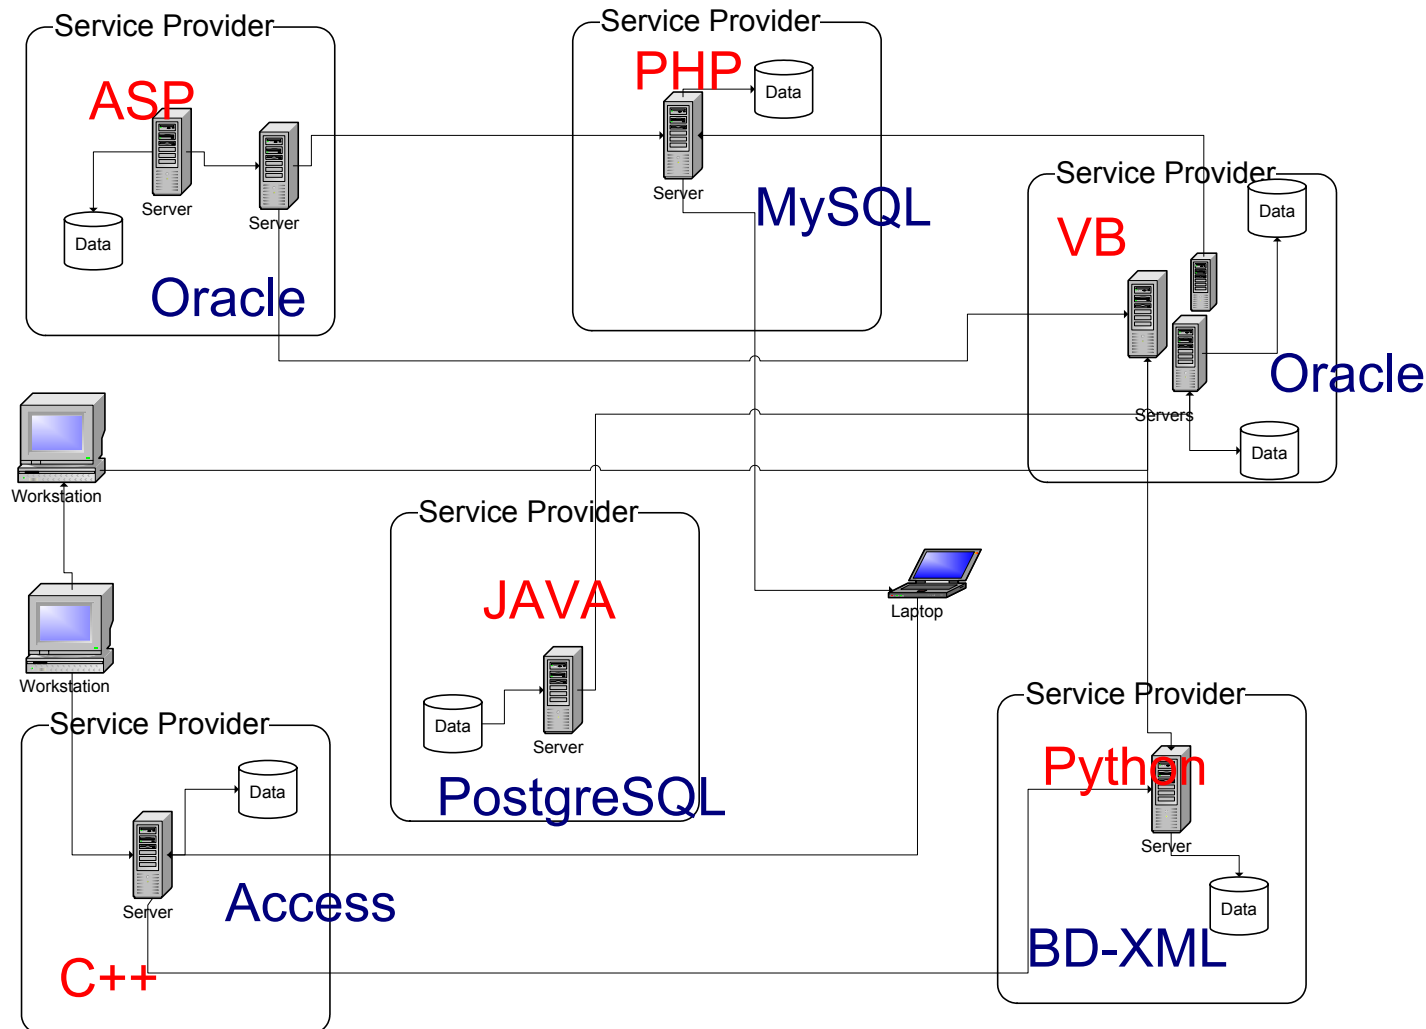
Service Provider
ASP
Server
Server
Data
Oracle

Service Provider
PHP
Data
Server
MySQL

Service Provider
Data
VB
Oracle
Servers
Data

Workstation

Service Provider
JAVA
Data
Server
PostgreSQL

Laptop

Workstation

Service Provider
Data
Server
Access
C++

Service Provider
Python
Server
Data
BD-XML